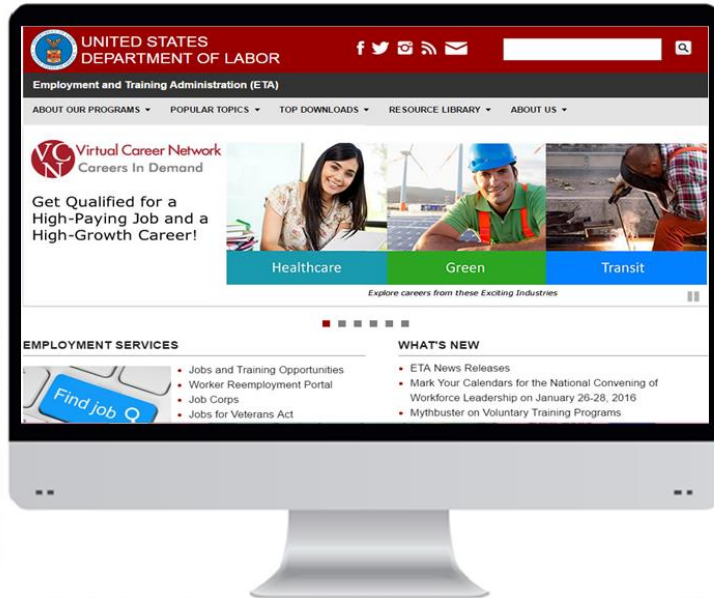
UNITED STATES
DEPARTMENT OF LABOR

Employment and Training Administration (ETA)

ABOUT OUR PROGRAMS ▾ POPULAR TOPICS ▾ TOP DOWNLOADS ▾ RESOURCE LIBRARY ▾ ABOUT US ▾

VCN Virtual Career Network
Careers In Demand

Get Qualified for a High-Paying Job and a High-Growth Career!

Healthcare Green Transit

Explore careers from these Exciting Industries

EMPLOYMENT SERVICES

Find job

- Jobs and Training Opportunities
- Worker Reemployment Portal
- Job Corps
- Jobs for Veterans Act

WHAT'S NEW

- ETA News Releases
- Mark Your Calendars for the National Convening of Workforce Leadership on January 26-28, 2016
- Mythbuster on Voluntary Training Programs